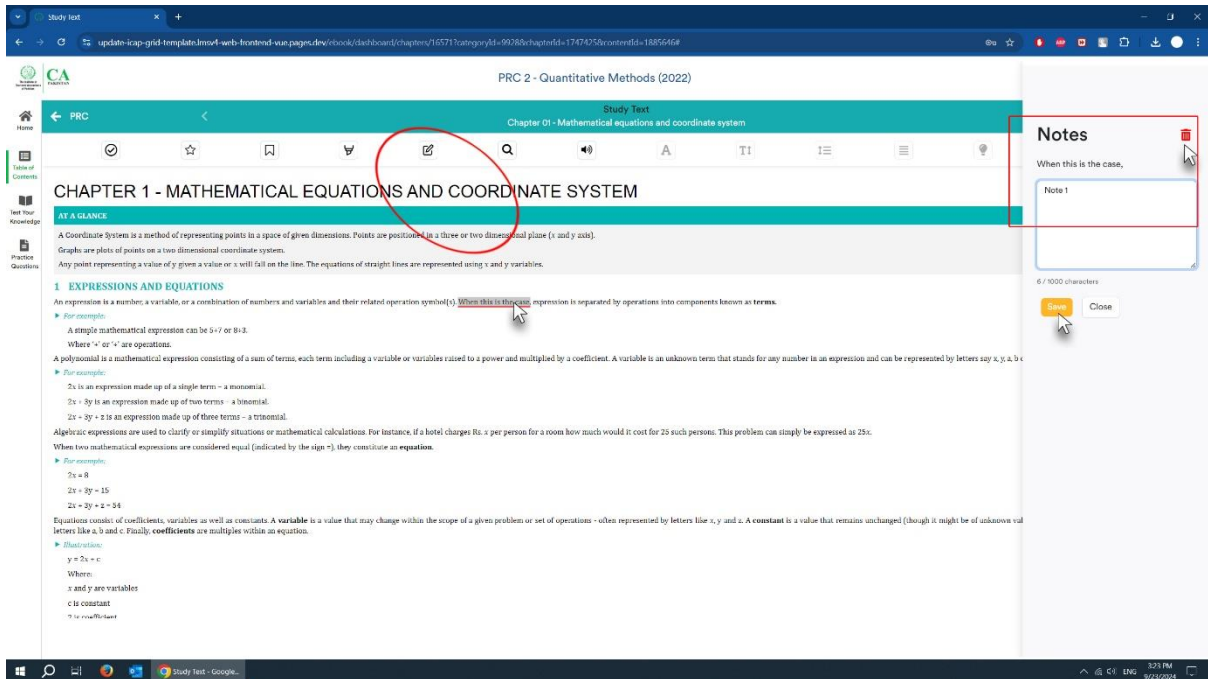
Study Text
update-icap-grid-template.lmsv4-web-frontend-vue.pages.dev/ebook/dashboard/chapters/16571?categoryId=9928&chapterId=1747425&contentId=1885646#

CA
PRC 2 - Quantitative Methods (2022)

Home
Table of Contents
Test Your Knowledge
Practice Questions

← PRC
Study Text
Chapter 01 - Mathematical equations and coordinate system

CHAPTER 1 - MATHEMATICAL EQUATIONS AND COORDINATE SYSTEM

AT A GLANCE

A Coordinate System is a method of representing points in a space of given dimensions. Points are positioned in a three or two dimensional plane (x and y axis).

Graphs are plots of points on a two dimensional coordinate system.

Any point representing a value of y given a value or x will fall on the line. The equations of straight lines are represented using x and y variables.

1 EXPRESSIONS AND EQUATIONS

An expression is a number, a variable, or a combination of numbers and variables and their related operation symbol(s). When this is the case, expression is separated by operations into components known as terms.

► For example:

A simple mathematical expression can be 5+7 or 8+3.

Where '+' or '+' are operations.

A polynomial is a mathematical expression consisting of a sum of terms, each term including a variable or variables raised to a power and multiplied by a coefficient. A variable is an unknown term that stands for any number in an expression and can be represented by letters say x, y, a, b c

► For example:

2x is an expression made up of a single term – a monomial.

2x + 3y is an expression made up of two terms – a binomial.

2x + 3y + z is an expression made up of three terms – a trinomial.

Algebraic expressions are used to clarify or simplify situations or mathematical calculations. For instance, if a hotel charges Rs. x per person for a room how much would it cost for 25 such persons. This problem can simply be expressed as 25x.

When two mathematical expressions are considered equal (indicated by the sign =), they constitute an equation.

► For example:

2x = 8

2x + 3y = 15

2x + 3y + z = 54

Equations consist of coefficients, variables as well as constants. A variable is a value that may change within the scope of a given problem or set of operations - often represented by letters like x, y and z. A constant is a value that remains unchanged (though it might be of unknown val letters like a, b and c. Finally, coefficients are multiples within an equation.

► Illustration:

y = 2x + c

Where:

x and y are variables

c is constant

2 is coefficient

Notes

When this is the case,

Note 1

6 / 1000 characters

Save Close

Study Text - Google...
ENG 3:23 PM 9/23/2024